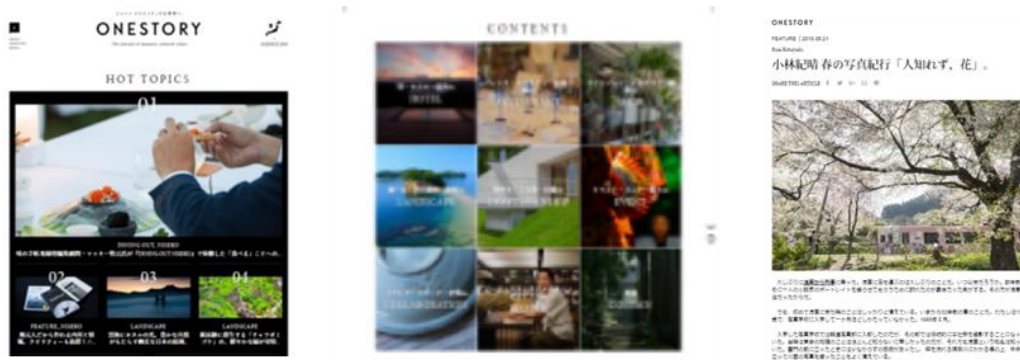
ONESTORY

The journal of Japanese authentic values

HOT TOPICS

01

DINING OUT, SHIBEO

02

03

04

FEATURE, SHIBEO

LANDSCAPE

LANDSCAPE

CONTENTS

HOTEL

LANDSCAPE

EVENT

ONESTORY

FEATURE | 2016.03.21

小林紀晴 春の写真紀行「人知れず、花」。

SHARE THIS ARTICLE